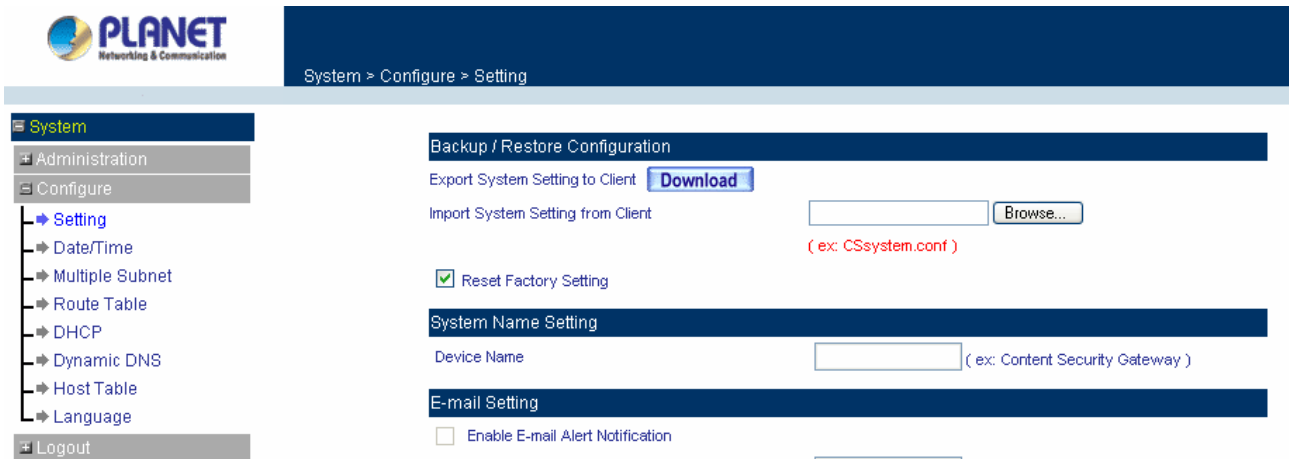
PLANET
Networking & Communication

System > Configure > Setting

System
Administration
Configure
Setting
Date/Time
Multiple Subnet
Route Table
DHCP
Dynamic DNS
Host Table
Language
Logout

Backup / Restore Configuration
Export System Setting to Client Download
Import System Setting from Client Browse...
( ex: CSsystem.conf )
Reset Factory Setting

System Name Setting
Device Name ( ex: Content Security Gateway )

E-mail Setting
Enable E-mail Alert Notification